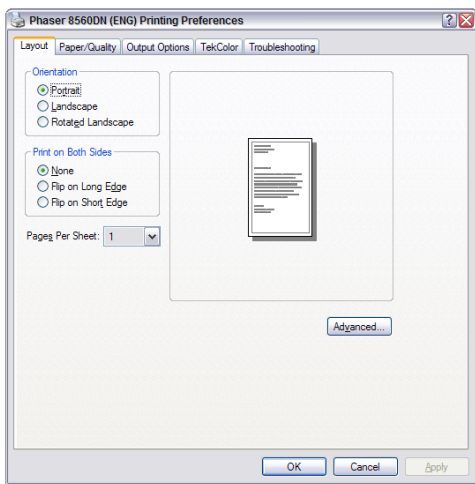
Phaser 8560DN (ENG) Printing Preferences

Layout | Paper/Quality | Output Options | TekColor | Troubleshooting

Orientation
Portrait
Landscape
Rotated Landscape

Print on Both Sides
None
Flip on Long Edge
Flip on Short Edge

Pages Per Sheet: 1

Advanced...

OK | Cancel | Apply